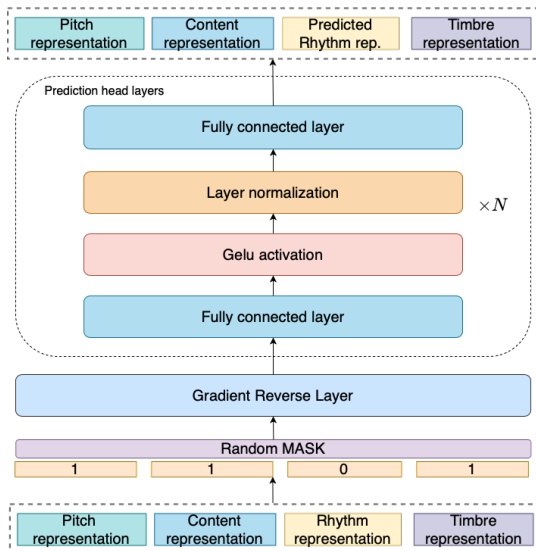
Pitch representation

Content representation

Predicted Rhythm rep.

Timbre representation

Prediction head layers

Fully connected layer

Layer normalization

$\times N$

Gelu activation

Fully connected layer

Gradient Reverse Layer

Random MASK

1

1

0

1

Pitch representation

Content representation

Rhythm representation

Timbre representation